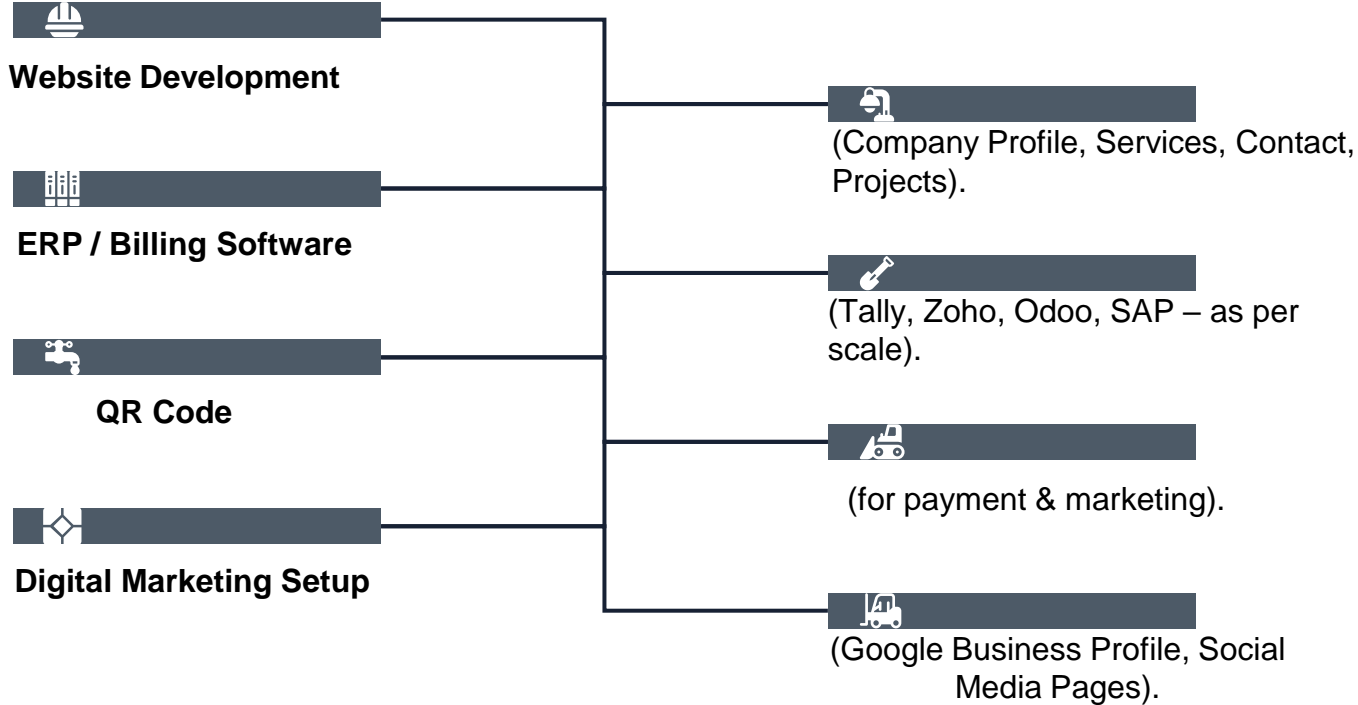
Website Development

ERP / Billing Software

QR Code

Digital Marketing Setup

(Company Profile, Services, Contact, Projects).

(Tally, Zoho, Odoo, SAP – as per scale).

(for payment & marketing).

(Google Business Profile, Social Media Pages).